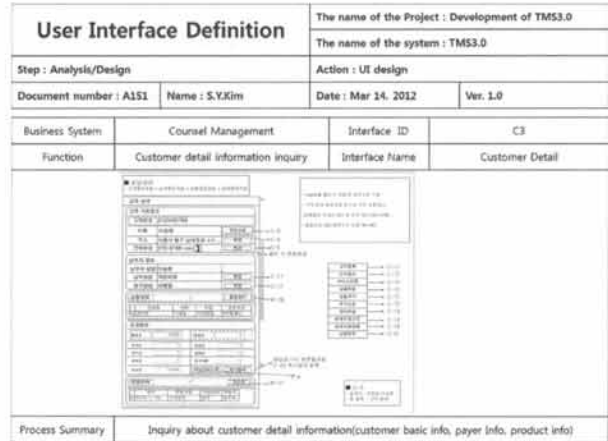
| User Interface Definition | The name of the Project : Development of TMS3.0 |
|---|---|
| | The name of the system : TMS3.0 |
| Step : Analysis/Design | Action : UI design |
| Document number : A151 &#124; Name : S.Y.Kim | Date : Mar 14. 2012 &#124; Ver. 1.0 |

| Business System | Counsel Management | Interface ID | C3 |
|---|---|---|---|
| Function | Customer detail information inquiry | Interface Name | Customer Detail |

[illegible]

| Process Summary | Inquiry about customer detail information(customer basic info, payer Info, product info) |
|---|---|